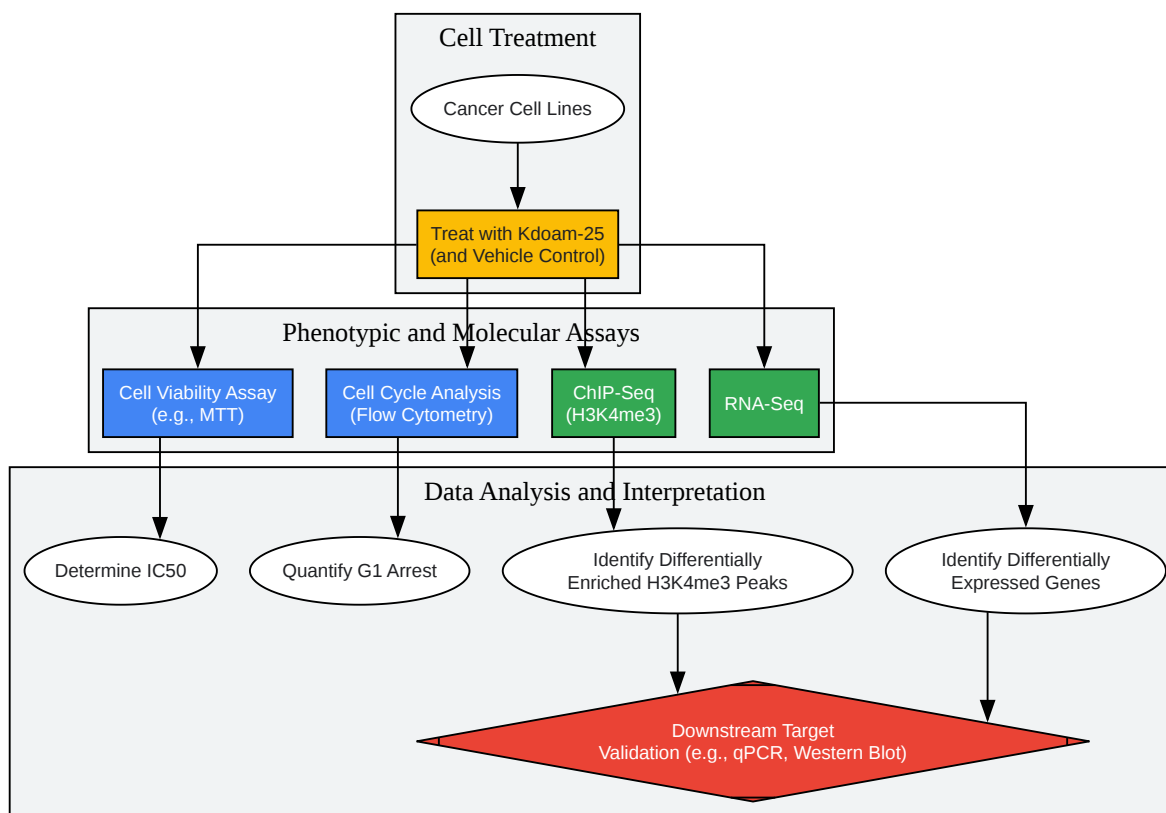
Cell Treatment

Cancer Cell Lines

Treat with Kdoam-25 (and Vehicle Control)

Phenotypic and Molecular Assays

Cell Viability Assay (e.g., MTT)

Cell Cycle Analysis (Flow Cytometry)

ChIP-Seq (H3K4me3)

RNA-Seq

Data Analysis and Interpretation

Determine IC50

Quantify G1 Arrest

Identify Differentially Enriched H3K4me3 Peaks

Identify Differentially Expressed Genes

Downstream Target Validation (e.g., qPCR, Western Blot)